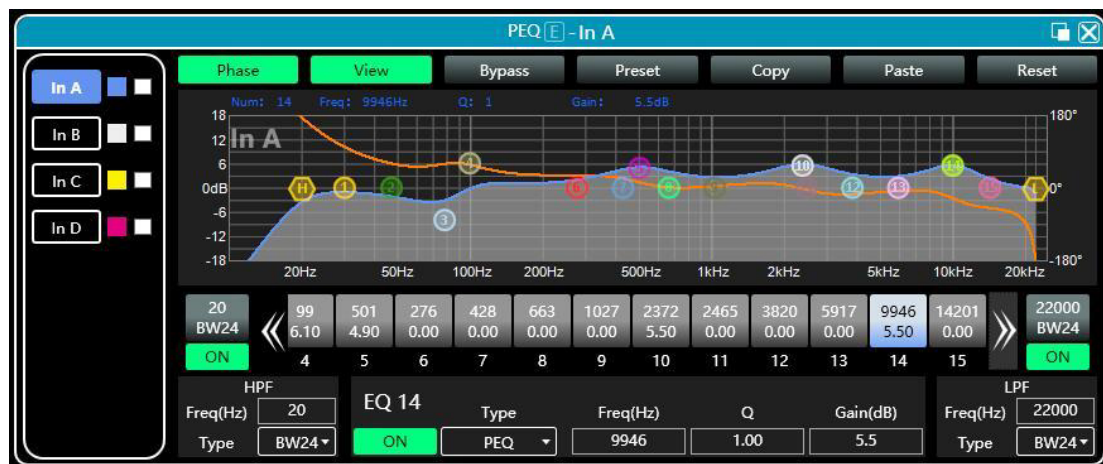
PEQ E - In A

In A
In B
In C
In D

Phase View Bypass Preset Copy Paste Reset

Num: 14 Freq: 9946Hz Q: 1 Gain: 5.5dB

18
12
6
0dB
-6
-12
-18
In A
180°
0°
-180°
H 1 2 3 4 5 6 7 8 9 10 11 12 13 14 15 L
20Hz 50Hz 100Hz 200Hz 500Hz 1kHz 2kHz 5kHz 10kHz 20kHz

| 20 BW24 | 99 6.10 | 501 4.90 | 276 0.00 | 428 0.00 | 663 0.00 | 1027 0.00 | 2372 5.50 | 2465 0.00 | 3820 0.00 | 5917 0.00 | 9946 5.50 | 14201 0.00 | 22000 BW24 |
|---|---|---|---|---|---|---|---|---|---|---|---|---|---|
| ON | 4 | 5 | 6 | 7 | 8 | 9 | 10 | 11 | 12 | 13 | 14 | 15 | ON |

HPF
Freq(Hz) 20
Type BW24

EQ 14
ON
Type PEQ
Freq(Hz) 9946
Q 1.00
Gain(dB) 5.5

LPF
Freq(Hz) 22000
Type BW24